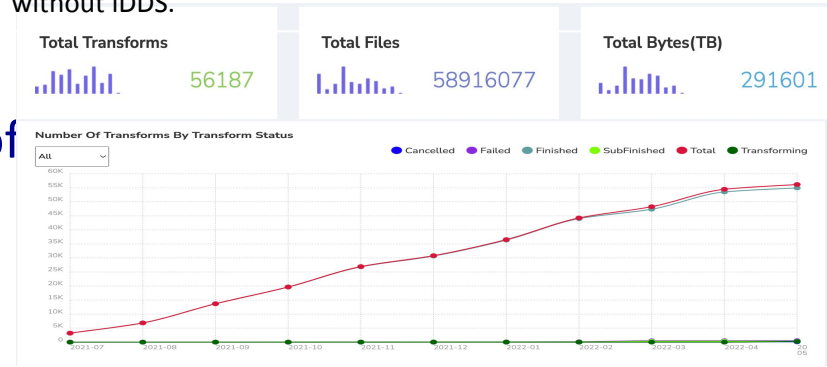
without IDDS.

Total Transforms
56187

Total Files
58916077

Total Bytes(TB)
291601

Number Of Transforms By Transform Status

All

Cancelled Failed Finished SubFinished Total Transforming

60K
55K
50K
45K
40K
35K
30K
25K
20K
15K
10K
5K
0

2021-07 2021-08 2021-09 2021-10 2021-11 2021-12 2022-01 2022-02 2022-03 2022-04 20 05